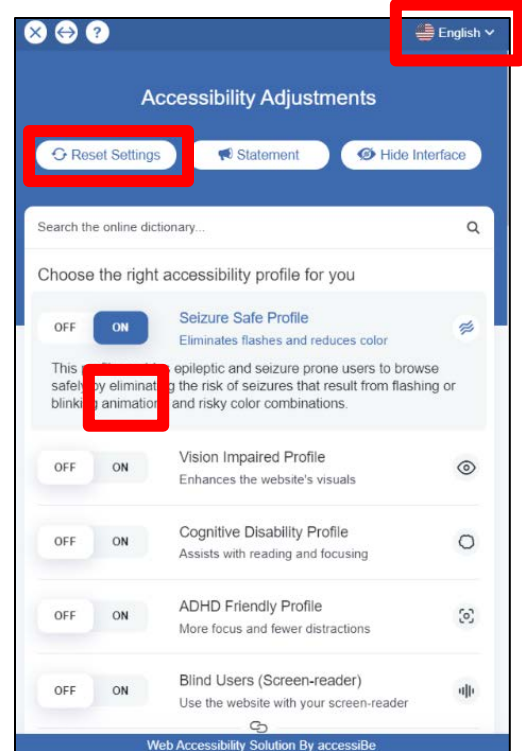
English

Accessibility Adjustments

Reset Settings

Statement

Hide Interface

Search the online dictionary...

Choose the right accessibility profile for you

OFF ON

Seizure Safe Profile

Eliminates flashes and reduces color

This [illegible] epileptic and seizure prone users to browse safely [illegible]y eliminat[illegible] the risk of seizures that result from flashing or blinki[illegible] animation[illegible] and risky color combinations.

OFF ON

Vision Impaired Profile

Enhances the website's visuals

OFF ON

Cognitive Disability Profile

Assists with reading and focusing

OFF ON

ADHD Friendly Profile

More focus and fewer distractions

OFF ON

Blind Users (Screen-reader)

Use the website with your screen-reader

Web Accessibility Solution By accessiBe